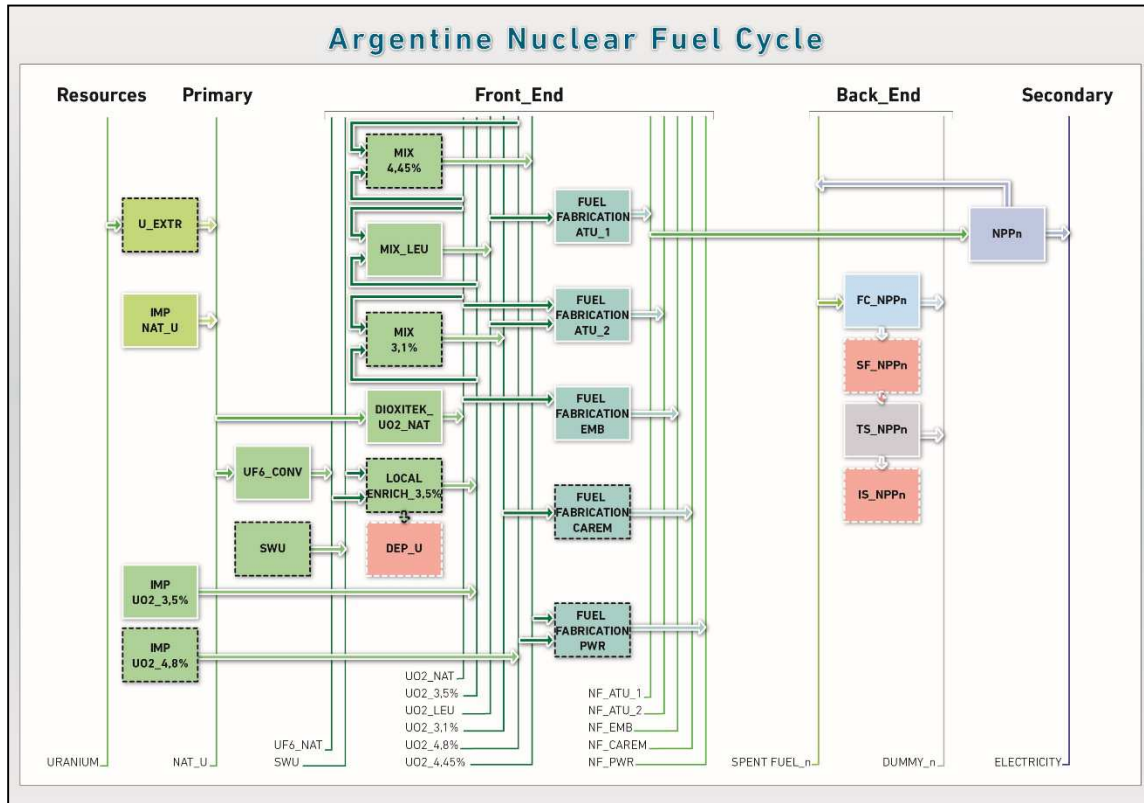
Argentine Nuclear Fuel Cycle

Resources

Primary

Front_End

Back_End

Secondary

MIX 4,45%

FUEL FABRICATION ATU_1

NPPn

U_EXTR

MIX_LEU

IMP NAT_U

FUEL FABRICATION ATU_2

FC_NPPn

MIX 3,1%

SF_NPPn

DIOXITEK_ UO2_NAT

FUEL FABRICATION EMB

TS_NPPn

UF6_CONV

LOCAL ENRICH_3,5%

IS_NPPn

FUEL FABRICATION CAREM

SWU

DEP_U

IMP UO2_3,5%

FUEL FABRICATION PWR

IMP UO2_4,8%

UO2_NAT

UO2_3,5%

UO2_LEU

UO2_3,1%

UO2_4,8%

UO2_4,45%

NF_ATU_1

NF_ATU_2

NF_EMB

NF_CAREM

NF_PWR

UF6_NAT

URANIUM

NAT_U

SWU

SPENT FUEL_n

DUMMY_n

ELECTRICITY